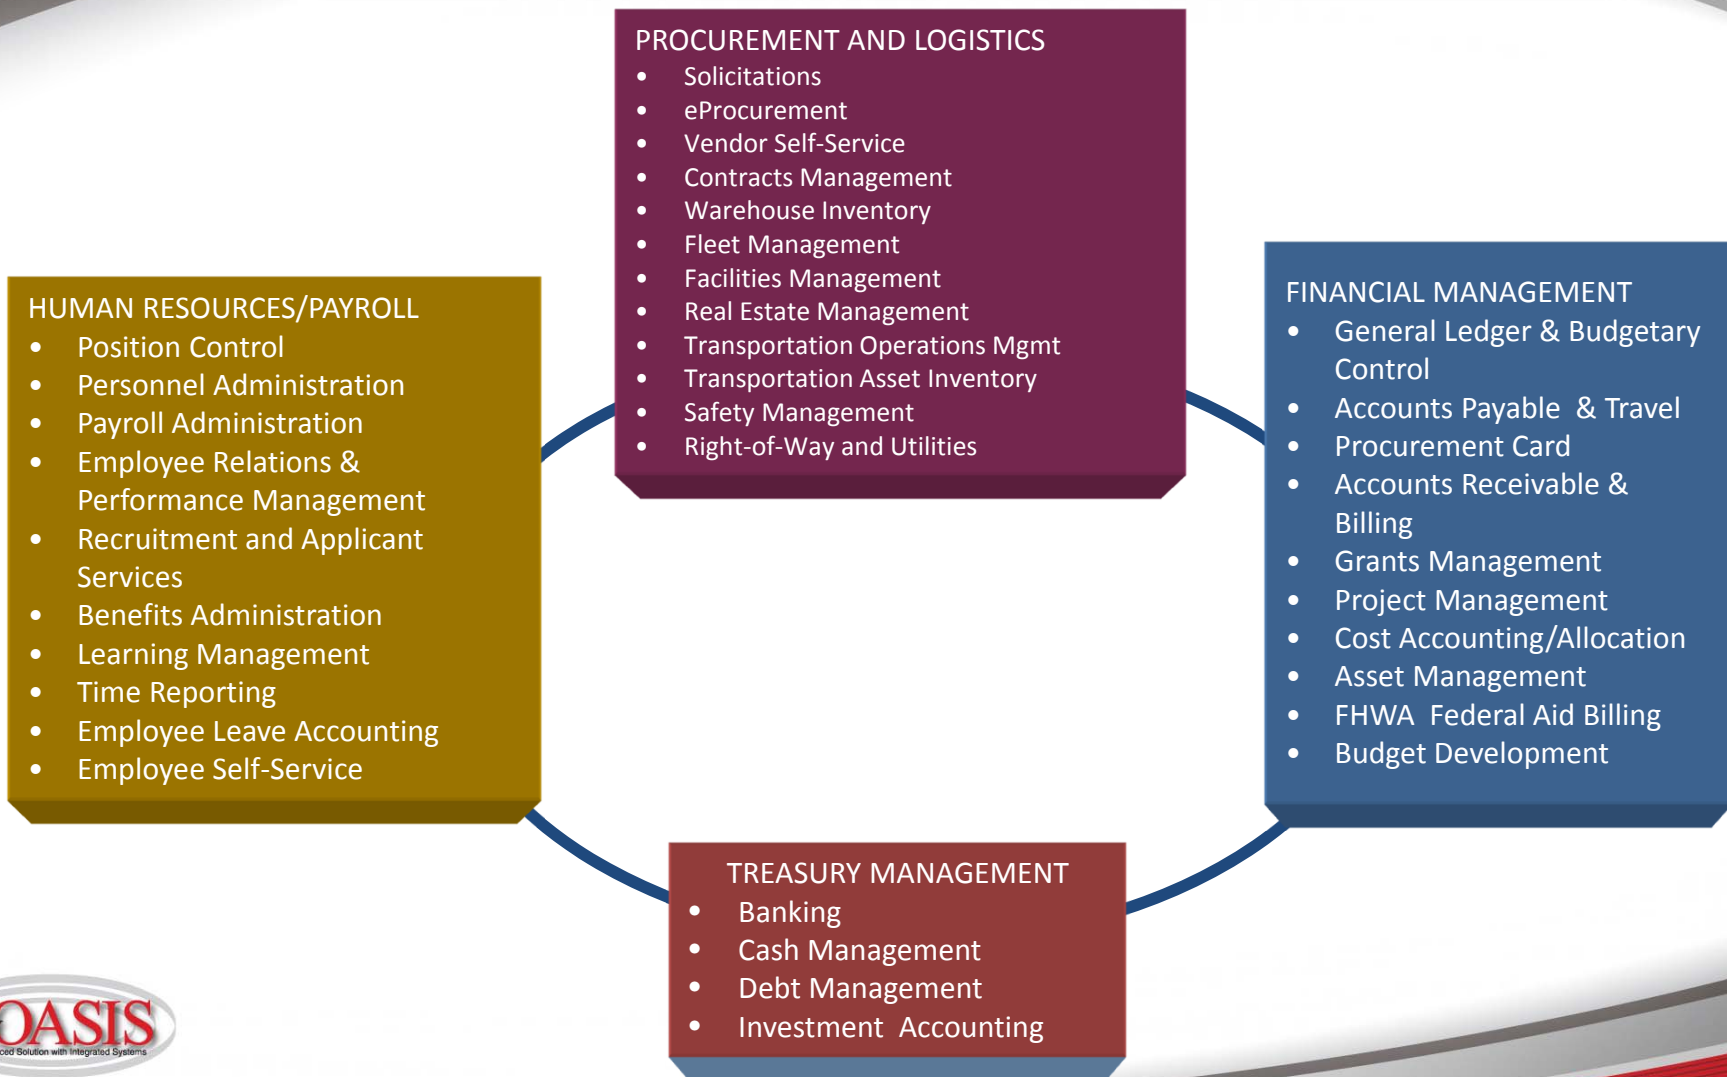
PROCUREMENT AND LOGISTICS
• Solicitations
• eProcurement
• Vendor Self-Service
• Contracts Management
• Warehouse Inventory
• Fleet Management
• Facilities Management
• Real Estate Management
• Transportation Operations Mgmt
• Transportation Asset Inventory
• Safety Management
• Right-of-Way and Utilities

HUMAN RESOURCES/PAYROLL
• Position Control
• Personnel Administration
• Payroll Administration
• Employee Relations & Performance Management
• Recruitment and Applicant Services
• Benefits Administration
• Learning Management
• Time Reporting
• Employee Leave Accounting
• Employee Self-Service

FINANCIAL MANAGEMENT
• General Ledger & Budgetary Control
• Accounts Payable & Travel
• Procurement Card
• Accounts Receivable & Billing
• Grants Management
• Project Management
• Cost Accounting/Allocation
• Asset Management
• FHWA Federal Aid Billing
• Budget Development

TREASURY MANAGEMENT
• Banking
• Cash Management
• Debt Management
• Investment Accounting

OASIS
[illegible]ced Solution with Integrated Systems